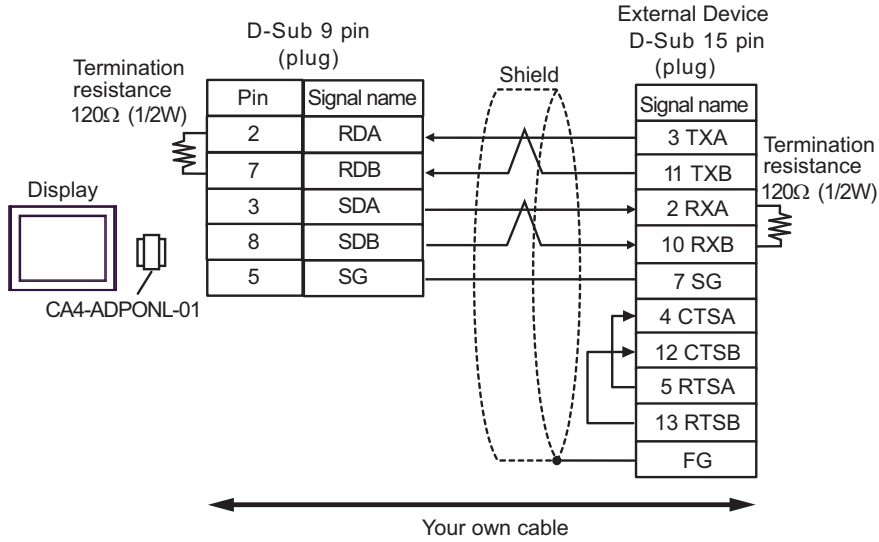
D-Sub 9 pin
(plug)

External Device
D-Sub 15 pin
(plug)

Termination resistance
120Ω (1/2W)

Shield

| Pin | Signal name |
|---|---|
| 2 | RDA |
| 7 | RDB |
| 3 | SDA |
| 8 | SDB |
| 5 | SG |

| Signal name |
|---|
| 3 TXA |
| 11 TXB |
| 2 RXA |
| 10 RXB |
| 7 SG |
| 4 CTSA |
| 12 CTSB |
| 5 RTSA |
| 13 RTSB |
| FG |

Termination resistance
120Ω (1/2W)

Display

CA4-ADPONL-01

Your own cable